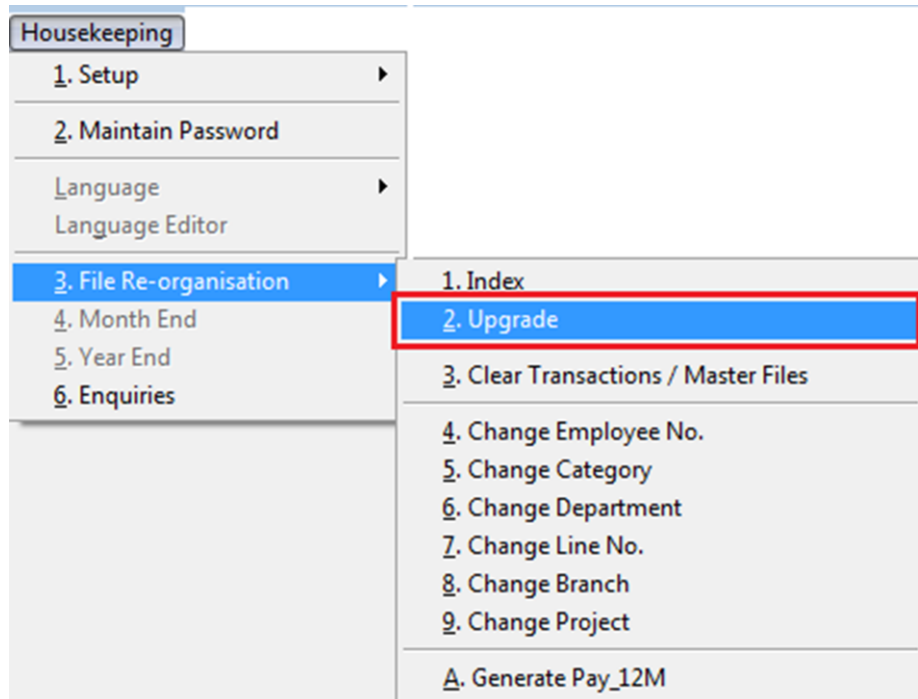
Housekeeping
1. Setup
2. Maintain Password
Language
Language Editor
3. File Re-organisation
4. Month End
5. Year End
6. Enquiries

1. Index
2. Upgrade
3. Clear Transactions / Master Files
4. Change Employee No.
5. Change Category
6. Change Department
7. Change Line No.
8. Change Branch
9. Change Project
A. Generate Pay_12M